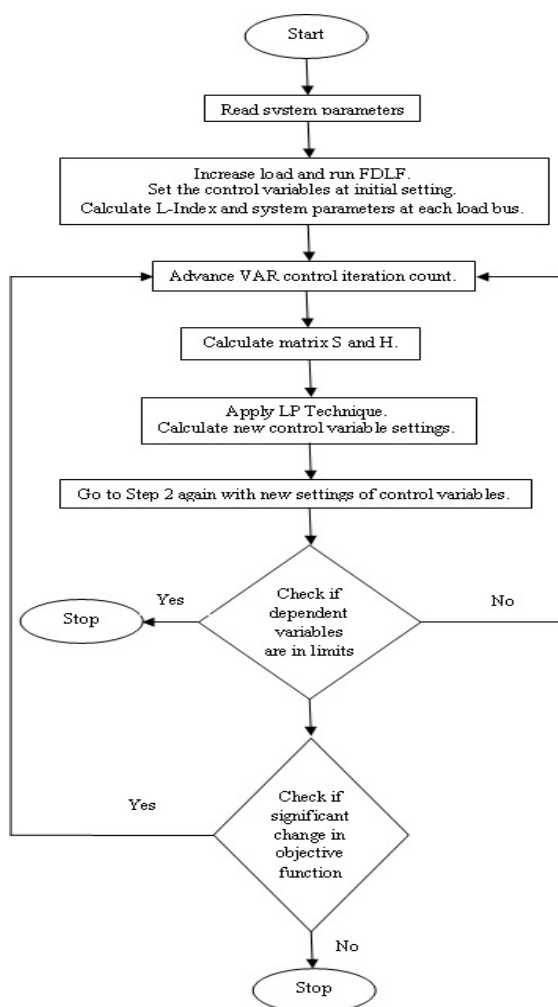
Start

Read system parameters

Increase load and run FDLF.
Set the control variables at initial setting.
Calculate L-Index and system parameters at each load bus.

Advance VAR control iteration count.

Calculate matrix S and H.

Apply LP Technique.
Calculate new control variable settings.

Go to Step 2 again with new settings of control variables.

Check if dependent variables are in limits

Yes

Stop

No

Check if significant change in objective function

Yes

No

Stop